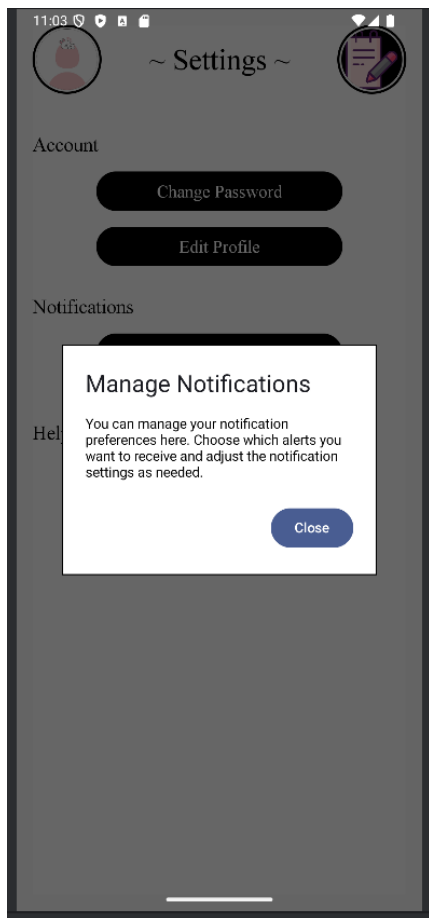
11:03

~ Settings ~

Account

Change Password

Edit Profile

Notifications

Hel

Manage Notifications

You can manage your notification preferences here. Choose which alerts you want to receive and adjust the notification settings as needed.

Close